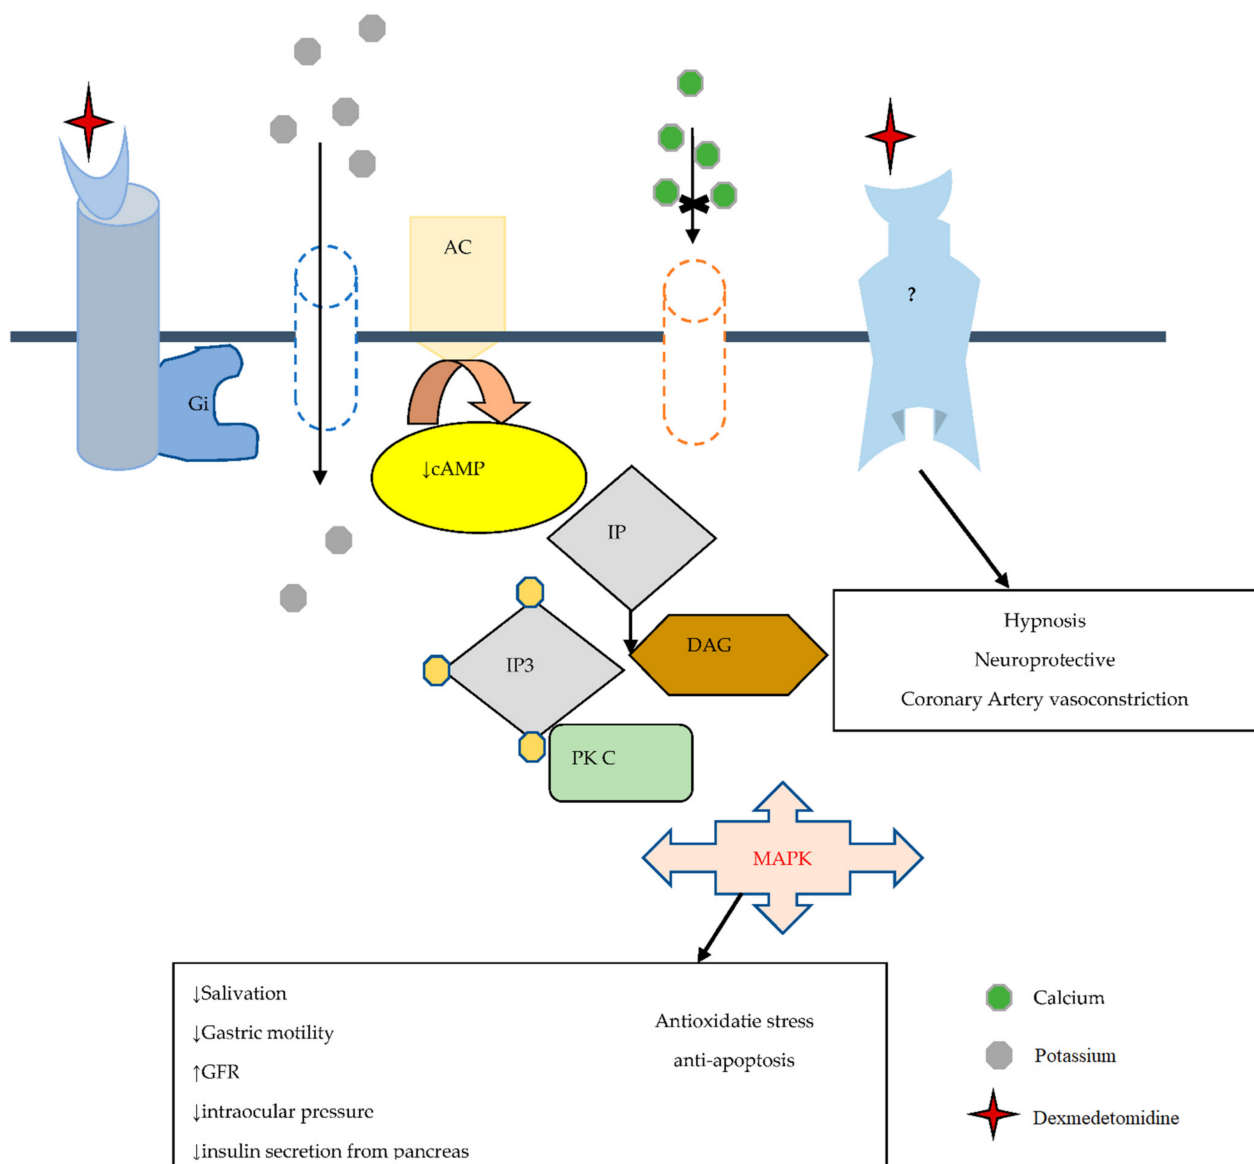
AC

?

Gi

↓cAMP

IP

IP3

DAG

PK C

Hypnosis

Neuroprotective

Coronary Artery vasoconstriction

MAPK

↓Salivation

↓Gastric motility

↑GFR

↓intraocular pressure

↓insulin secretion from pancreas

Antioxidatie stress

anti-apoptosis

Calcium

Potassium

Dexmedetomidine